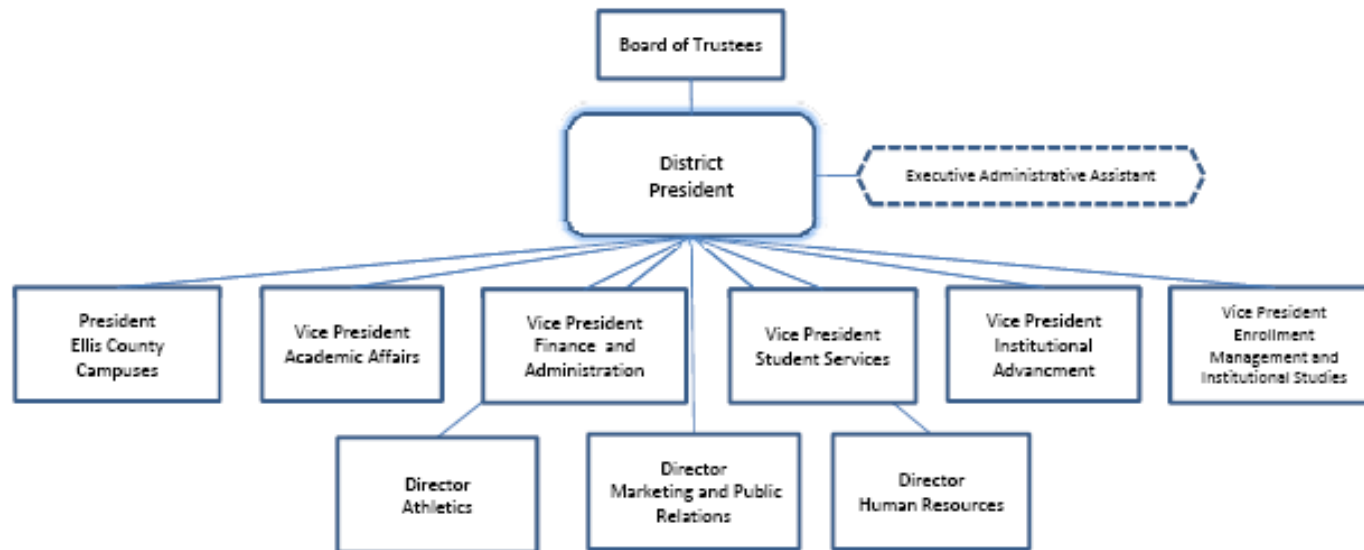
Board of Trustees

District President

Executive Administrative Assistant

President Ellis County Campuses

Vice President Academic Affairs

Vice President Finance and Administration

Vice President Student Services

Vice President Institutional Advancment

Vice President Enrollment Management and Institutional Studies

Director Athletics

Director Marketing and Public Relations

Director Human Resources